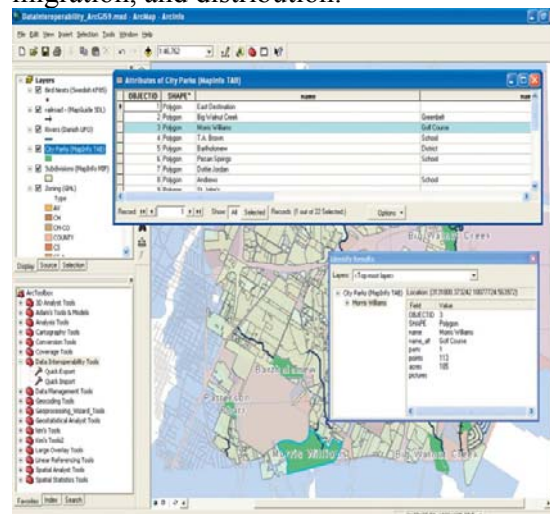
migration, and distribution.

DataInteroperability_ArcGIS9.mxd - ArcMap - ArcInfo

File Edit View Insert Selection Tools Window Help

1:46,762

Layers
Bird Nests (Swedish KPIR)
railroad - (MapGuide SDL)
Rivers (Danish UFO)
City Parks (MapInfo TAB)
Subdivisions (MapInfo MIF)
Zoning (GML)
Type
AV
CH
CH-CO
COUNTY
CE

Display Source Selection

ArcToolbox
3D Analyst Tools
Adam's Tools & Models
Analysis Tools
Cartography Tools
Conversion Tools
Coverage Tools
Data Interoperability Tools
Quick Export
Quick Import
Data Management Tools
Geocoding Tools
Geoprocessing_Wizard_Tools
Geostatistical Analyst Tools
Ian's Tools
Ken's Tools2
Large Overlay Tools
Linear Referencing Tools
Spatial Analyst Tools
Spatial Statistics Tools

Favorites Index Search

Attributes of City Parks (MapInfo TAB)

| OBJECTID | SHAPE* | name | |
|---|---|---|---|
| 1 | Polygon | East Destination | |
| 2 | Polygon | Big Walnut Creek | Greenbelt |
| 3 | Polygon | Morris Williams | Golf Course |
| 4 | Polygon | T.A. Brown | School |
| 5 | Polygon | Bartholomew | District |
| 6 | Polygon | Pecan Springs | School |
| 7 | Polygon | Dottie Jordan | |
| 8 | Polygon | Andrews | School |
| 9 | Polygon | St. John's | |

Record 1 Show: All Selected Records (1 out of 22 Selected) Options

Identify Results

Layers: <Top-most layer>

City Parks (MapInfo TAB)
Morris Williams

Location: (3131800.37324 10077724.563672)

| Field | Value |
|---|---|
| OBJECTID | 3 |
| SHAPE | Polygon |
| name | Morris Williams |
| name_alt | Golf Course |
| parts | 1 |
| points | 113 |
| acres | 185 |
| pictures | |

Big Walnut Creek

Bartholomew

Patterson

Morris Williams